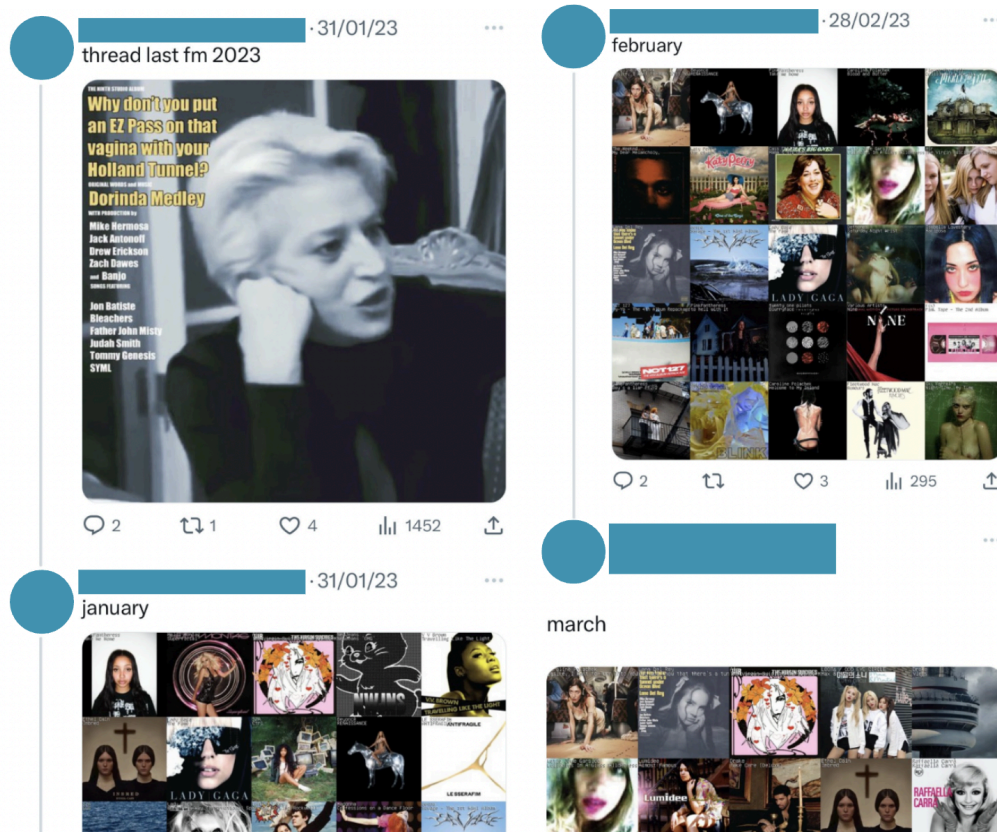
·31/01/23

thread last fm 2023

THE NINTH STUDIO ALBUM
Why don't you put an EZ Pass on that vagina with your Holland Tunnel?
ORIGINAL WORDS and MUSIC
Dorinda Medley
WITH PRODUCTION by
Mike Hermosa
Jack Antonoff
Drew Erickson
Zach Dawes
and Banjo
SONGS FEATURING
Jon Batiste
Bleachers
Father John Misty
Judah Smith
Tommy Genesis
SYML

2 1 4 1452

·31/01/23

january

LADY GAGA
LE SSERAFIM
ANTIFRAGILE

·28/02/23

february

Katy Perry
LADY GAGA
NINE
NCT 127
BLINK

2 3 295

march

Lumidee
RAFFAELLA CARRÀ